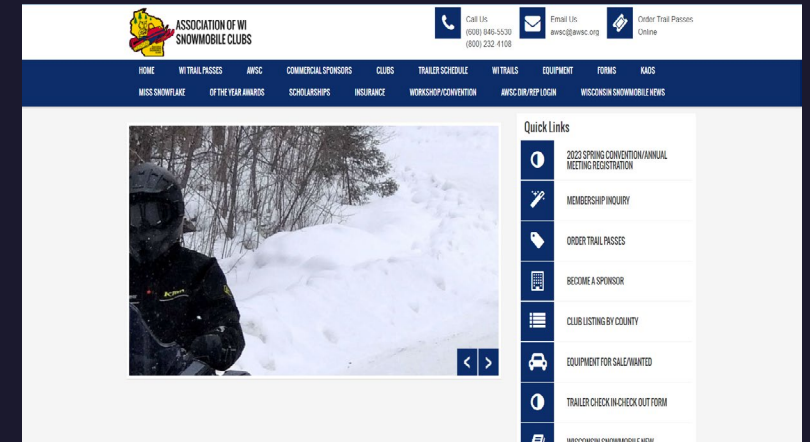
ASSOCIATION OF WI SNOWMOBILE CLUBS

Call Us
(608) 846-5530
(800) 232-4108

Email Us
awsc@awsc.org

Order Trail Passes
Online

HOME
WI TRAIL PASSES
AWSC
COMMERCIAL SPONSORS
CLUBS
TRAILER SCHEDULE
WI TRAILS
EQUIPMENT
FORMS
KAOS
MISS SNOWFLAKE
OF THE YEAR AWARDS
SCHOLARSHIPS
INSURANCE
WORKSHOP/CONVENTION
AWSC DIR/REP LOGIN
WISCONSIN SNOWMOBILE NEWS

Quick Links

2023 SPRING CONVENTION/ANNUAL MEETING REGISTRATION
MEMBERSHIP INQUIRY
ORDER TRAIL PASSES
BECOME A SPONSOR
CLUB LISTING BY COUNTY
EQUIPMENT FOR SALE/WANTED
TRAILER CHECK IN-CHECK OUT FORM
WISCONSIN SNOWMOBILE NEW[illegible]